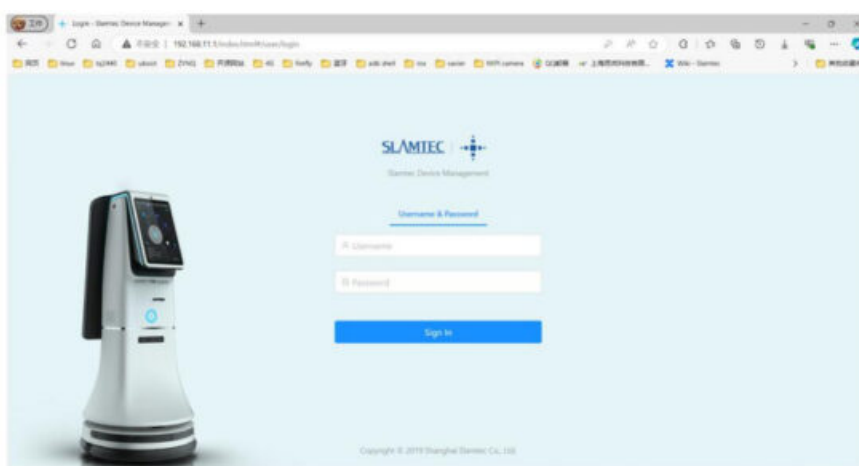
工作
Login - Slamtec Device Managem ×
+
不安全 | 192.168.11.1/index.html#/user/login
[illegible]

SLAMTEC
Slamtec Device Management
Username & Password
Username
Password
Sign In
Copyright © 2019 Shanghai Slamtec Co., Ltd.